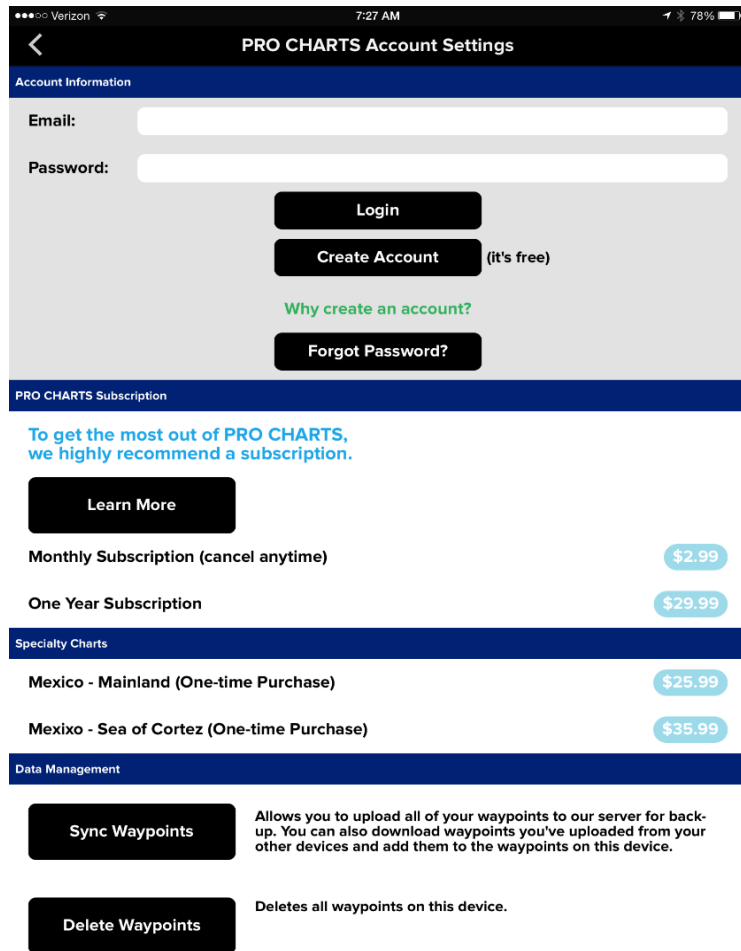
●●●○○ Verizon
7:27 AM
78%

PRO CHARTS Account Settings

Account Information

Email:

Password:

Login

Create Account (it's free)

Why create an account?

Forgot Password?

PRO CHARTS Subscription

To get the most out of PRO CHARTS, we highly recommend a subscription.

Learn More

Monthly Subscription (cancel anytime) $2.99

One Year Subscription $29.99

Specialty Charts

Mexico - Mainland (One-time Purchase) $25.99

Mexixo - Sea of Cortez (One-time Purchase) $35.99

Data Management

Sync Waypoints

Allows you to upload all of your waypoints to our server for backup. You can also download waypoints you've uploaded from your other devices and add them to the waypoints on this device.

Delete Waypoints

Deletes all waypoints on this device.